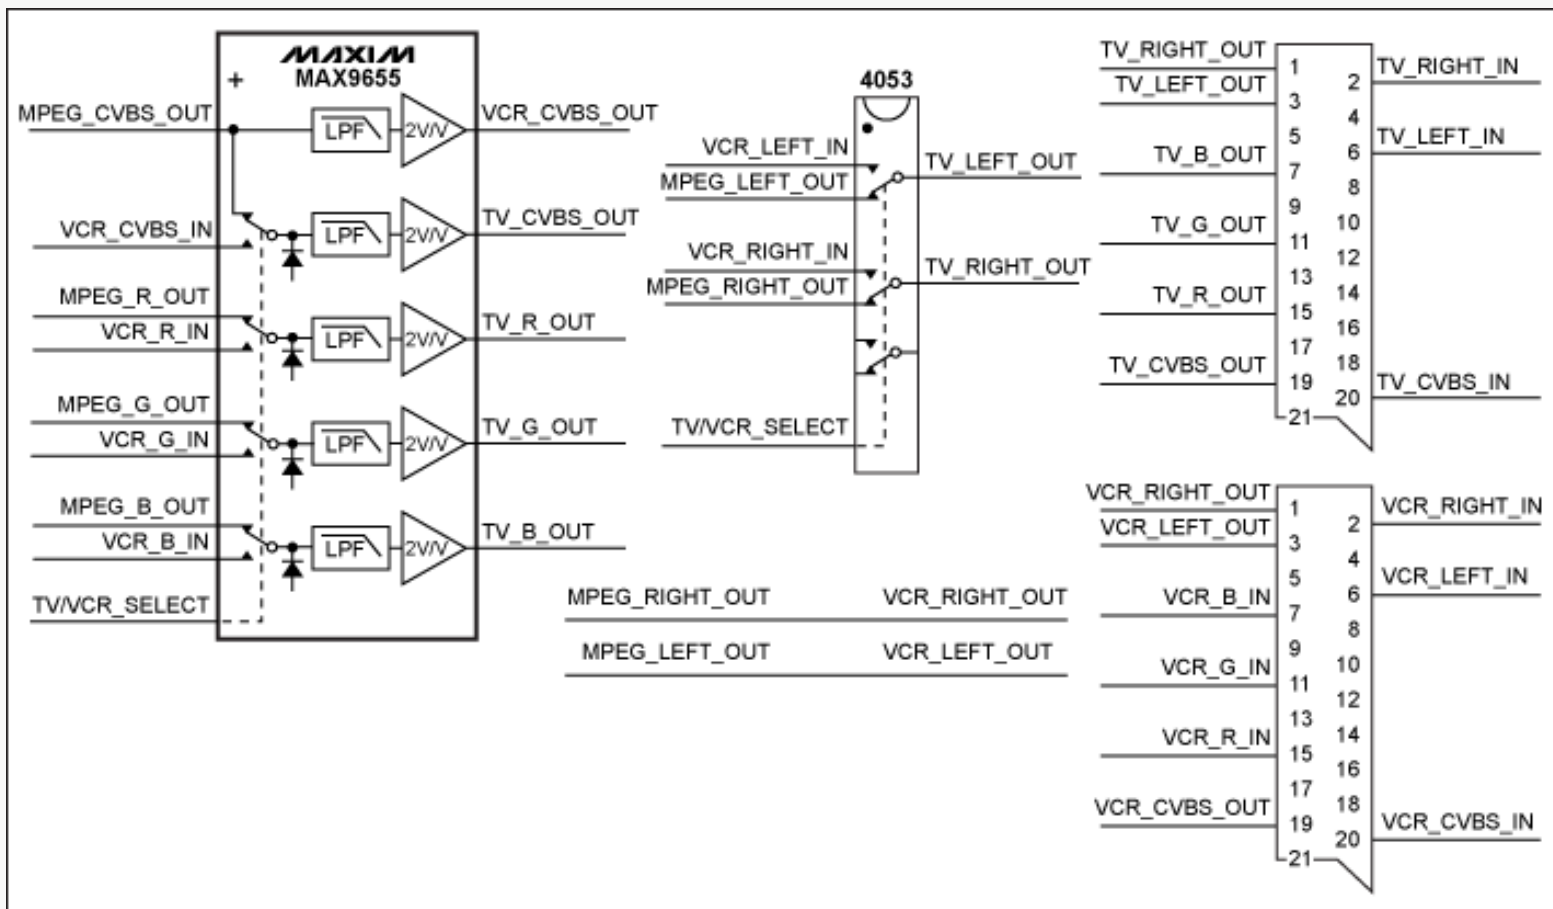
MAXIM
MAX9655
+
MPEG_CVBS_OUT
LPF
2V/V
VCR_CVBS_OUT
VCR_CVBS_IN
LPF
2V/V
TV_CVBS_OUT
MPEG_R_OUT
VCR_R_IN
LPF
2V/V
TV_R_OUT
MPEG_G_OUT
VCR_G_IN
LPF
2V/V
TV_G_OUT
MPEG_B_OUT
VCR_B_IN
LPF
2V/V
TV_B_OUT
TV/VCR_SELECT

4053
VCR_LEFT_IN
MPEG_LEFT_OUT
TV_LEFT_OUT
VCR_RIGHT_IN
MPEG_RIGHT_OUT
TV_RIGHT_OUT
TV/VCR_SELECT

MPEG_RIGHT_OUT
VCR_RIGHT_OUT
MPEG_LEFT_OUT
VCR_LEFT_OUT

TV_RIGHT_OUT
TV_LEFT_OUT
TV_B_OUT
TV_G_OUT
TV_R_OUT
TV_CVBS_OUT
1
3
5
7
9
11
13
15
17
19
21
2
4
6
8
10
12
14
16
18
20
TV_RIGHT_IN
TV_LEFT_IN
TV_CVBS_IN

VCR_RIGHT_OUT
VCR_LEFT_OUT
VCR_B_IN
VCR_G_IN
VCR_R_IN
VCR_CVBS_OUT
1
3
5
7
9
11
13
15
17
19
21
2
4
6
8
10
12
14
16
18
20
VCR_RIGHT_IN
VCR_LEFT_IN
VCR_CVBS_IN